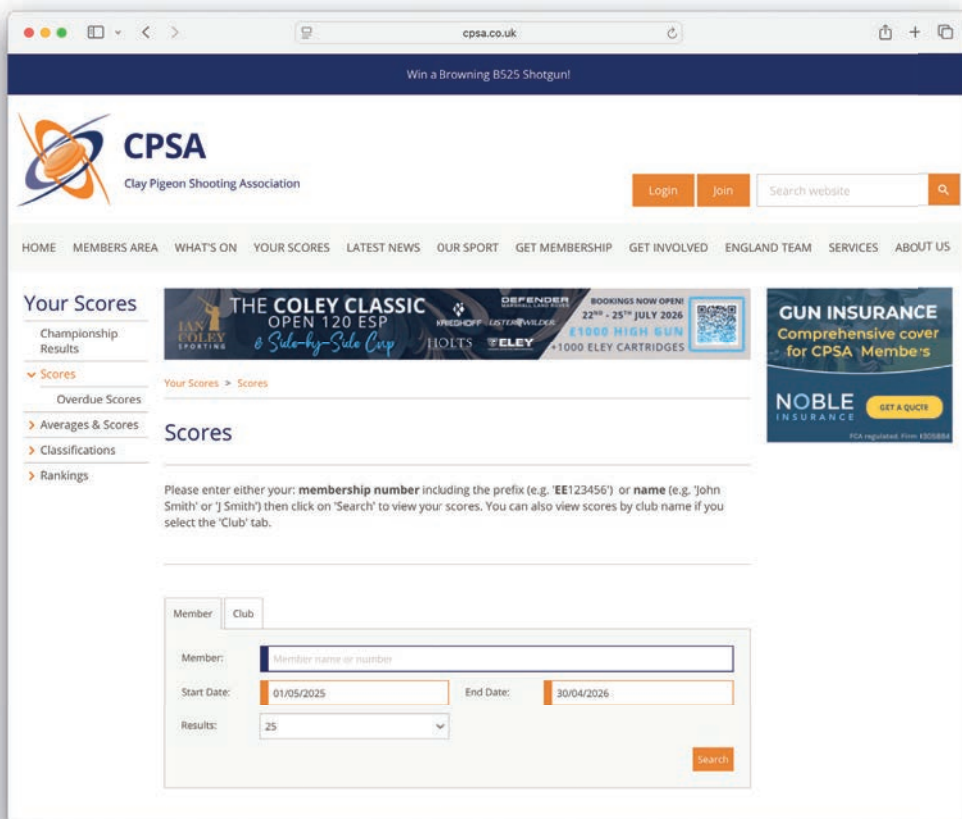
cpsa.co.uk

Win a Browning B525 Shotgun!

CPSA
Clay Pigeon Shooting Association

Login Join Search website

HOME MEMBERS AREA WHAT'S ON YOUR SCORES LATEST NEWS OUR SPORT GET MEMBERSHIP GET INVOLVED ENGLAND TEAM SERVICES ABOUT US

Your Scores
Championship Results
Scores
Overdue Scores
Averages & Scores
Classifications
Rankings

IAN COLEY SPORTING THE COLEY CLASSIC OPEN 120 ESP & Side-by-Side Cup KRIEGHOFF DEFENDER LISTER WILDER HOLTS ELEY BOOKINGS NOW OPEN! 22ND - 25TH JULY 2026 £1000 HIGH GUN +1000 ELEY CARTRIDGES

GUN INSURANCE
Comprehensive cover for CPSA Members
NOBLE INSURANCE GET A QUOTE
FCA regulated. Firm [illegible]

Your Scores > Scores

Scores

Please enter either your: **membership number** including the prefix (e.g. '**EE**123456') or **name** (e.g. 'John Smith' or 'J Smith') then click on 'Search' to view your scores. You can also view scores by club name if you select the 'Club' tab.

Member Club

Member: Member name or number
Start Date: 01/05/2025 End Date: 30/04/2026
Results: 25

Search